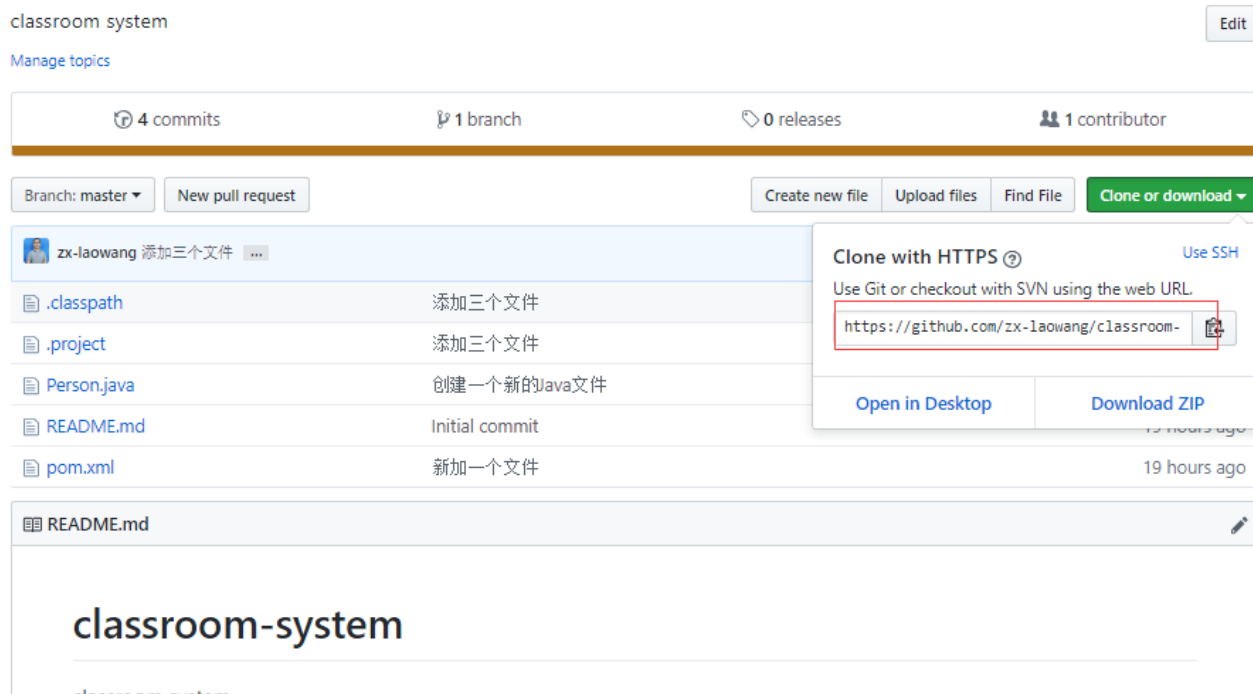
classroom system

Edit

Manage topics

4 commits | 1 branch | 0 releases | 1 contributor

Branch: master ▾ | New pull request | Create new file | Upload files | Find File | Clone or download ▾

zx-laowang 添加三个文件 ...

Clone with HTTPS | Use SSH

Use Git or checkout with SVN using the web URL.

https://github.com/zx-laowang/classroom-

Open in Desktop | Download ZIP

| | | |
|---|---|---|
| .classpath | 添加三个文件 | |
| .project | 添加三个文件 | |
| Person.java | 创建一个新的Java文件 | |
| README.md | Initial commit | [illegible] |
| pom.xml | 新加一个文件 | 19 hours ago |

README.md

classroom-system

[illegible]